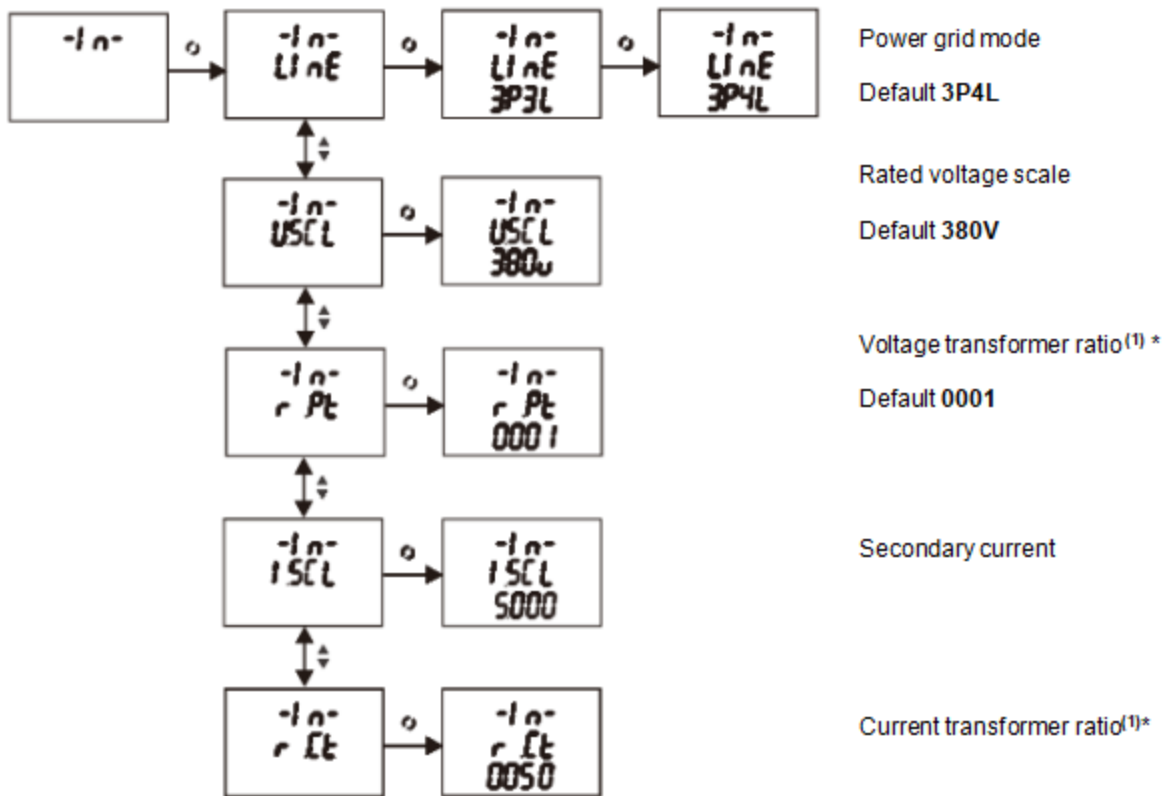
-In-

-In-
LInE

-In-
LInE
3P3L

-In-
LInE
3P4L

Power grid mode

Default 3P4L

-In-
USCL

-In-
USCL
380v

Rated voltage scale

Default 380V

-In-
r Pt

-In-
r Pt
0001

Voltage transformer ratio$^{(1)}$ *

Default 0001

-In-
ISCL

-In-
ISCL
5000

Secondary current

-In-
r Ct

-In-
r Ct
0050

Current transformer ratio$^{(1)}$*